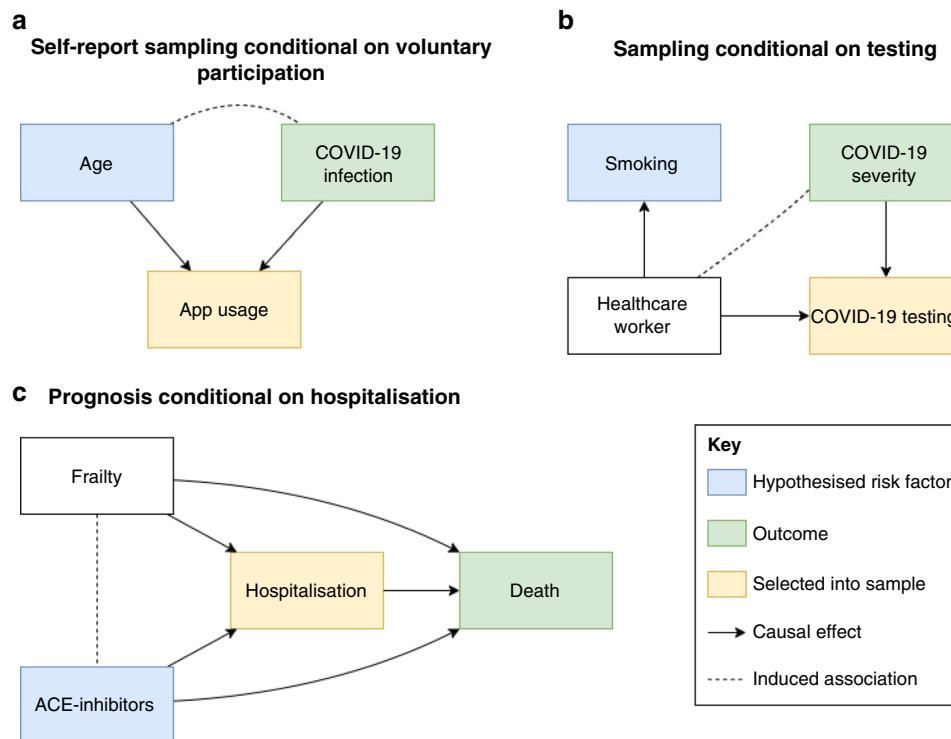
a

Self-report sampling conditional on voluntary participation

Age

COVID-19 infection

App usage

b

Sampling conditional on testing

Smoking

COVID-19 severity

Healthcare worker

COVID-19 testing

c Prognosis conditional on hospitalisation

Frailty

Hospitalisation

Death

ACE-inhibitors

Key

Hypothesised risk factor

Outcome

Selected into sample

Causal effect

Induced association